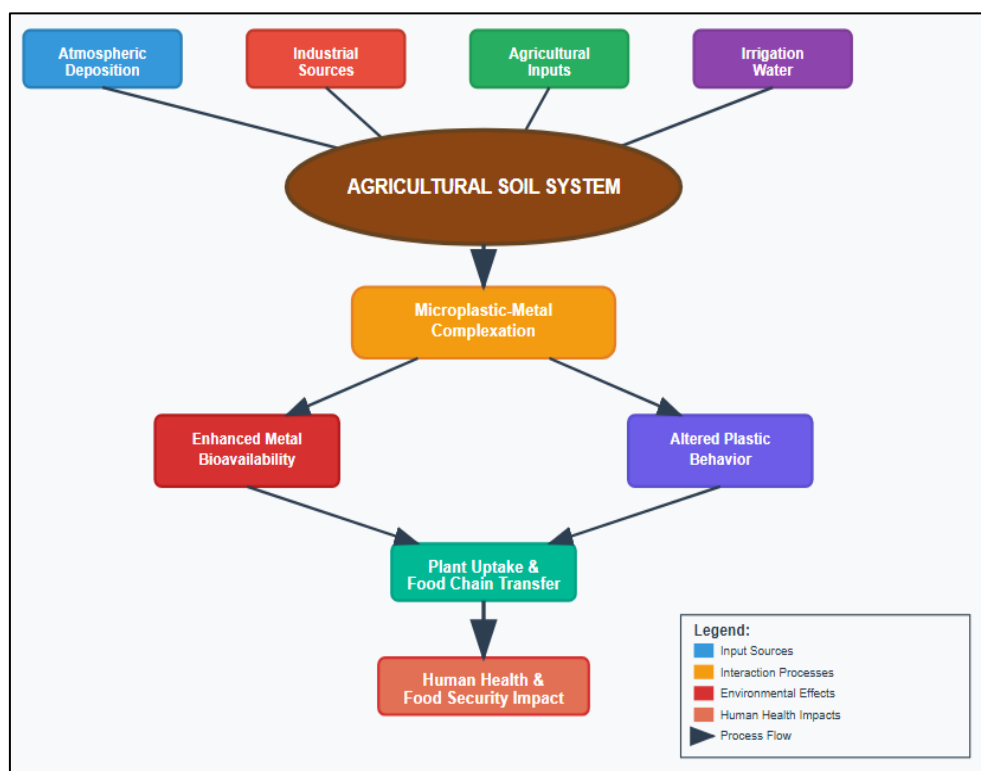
Atmospheric Deposition

Industrial Sources

Agricultural Inputs

Irrigation Water

AGRICULTURAL SOIL SYSTEM

Microplastic-Metal Complexation

Enhanced Metal Bioavailability

Altered Plastic Behavior

Plant Uptake & Food Chain Transfer

Human Health & Food Security Impact

Legend:
Input Sources
Interaction Processes
Environmental Effects
Human Health Impacts
Process Flow